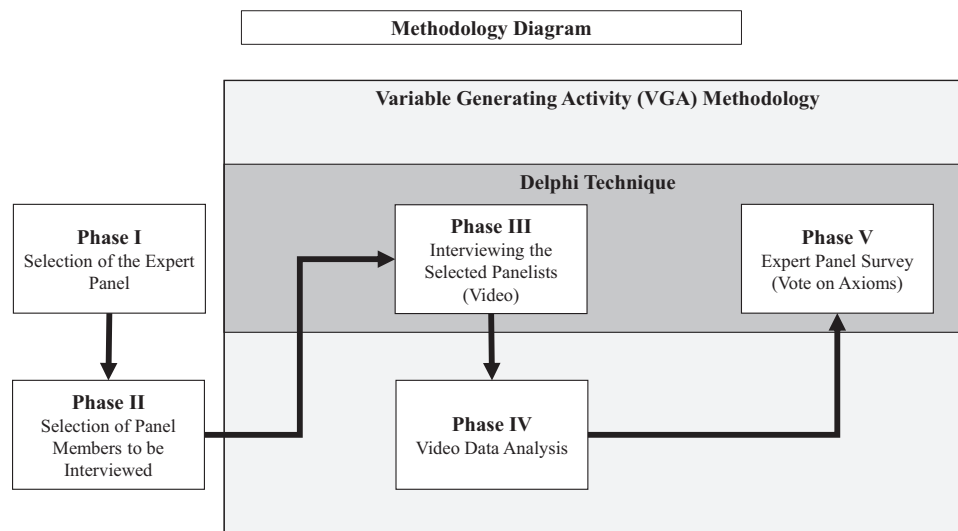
Methodology Diagram

Variable Generating Activity (VGA) Methodology

Delphi Technique

Phase I
Selection of the Expert Panel

Phase II
Selection of Panel Members to be Interviewed

Phase III
Interviewing the Selected Panelists (Video)

Phase IV
Video Data Analysis

Phase V
Expert Panel Survey (Vote on Axioms)